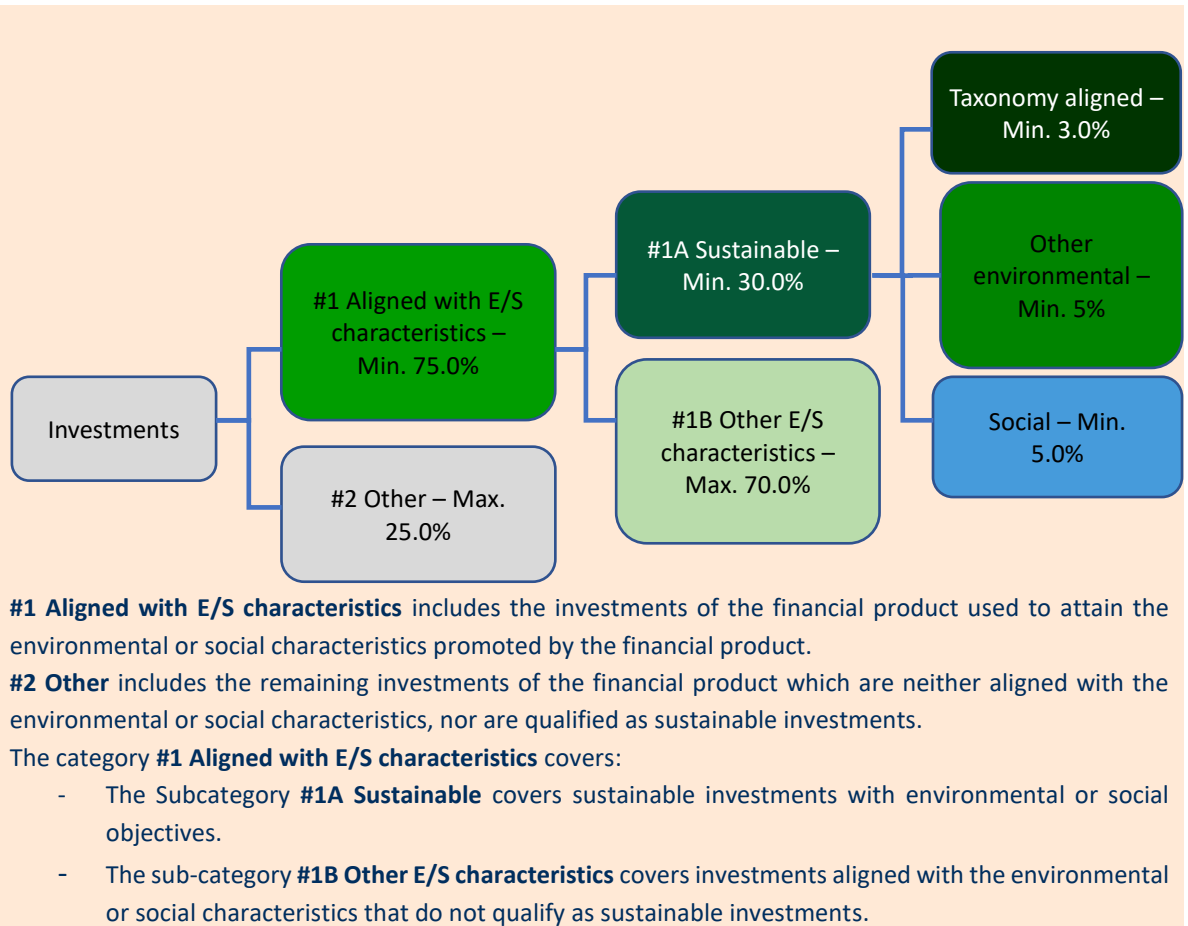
Investments

#1 Aligned with E/S characteristics – Min. 75.0%

#2 Other – Max. 25.0%

#1A Sustainable – Min. 30.0%

#1B Other E/S characteristics – Max. 70.0%

Taxonomy aligned – Min. 3.0%

Other environmental – Min. 5%

Social – Min. 5.0%

**#1 Aligned with E/S characteristics** includes the investments of the financial product used to attain the environmental or social characteristics promoted by the financial product.
**#2 Other** includes the remaining investments of the financial product which are neither aligned with the environmental or social characteristics, nor are qualified as sustainable investments.
The category **#1 Aligned with E/S characteristics** covers:
- The Subcategory **#1A Sustainable** covers sustainable investments with environmental or social objectives.
- The sub-category **#1B Other E/S characteristics** covers investments aligned with the environmental or social characteristics that do not qualify as sustainable investments.